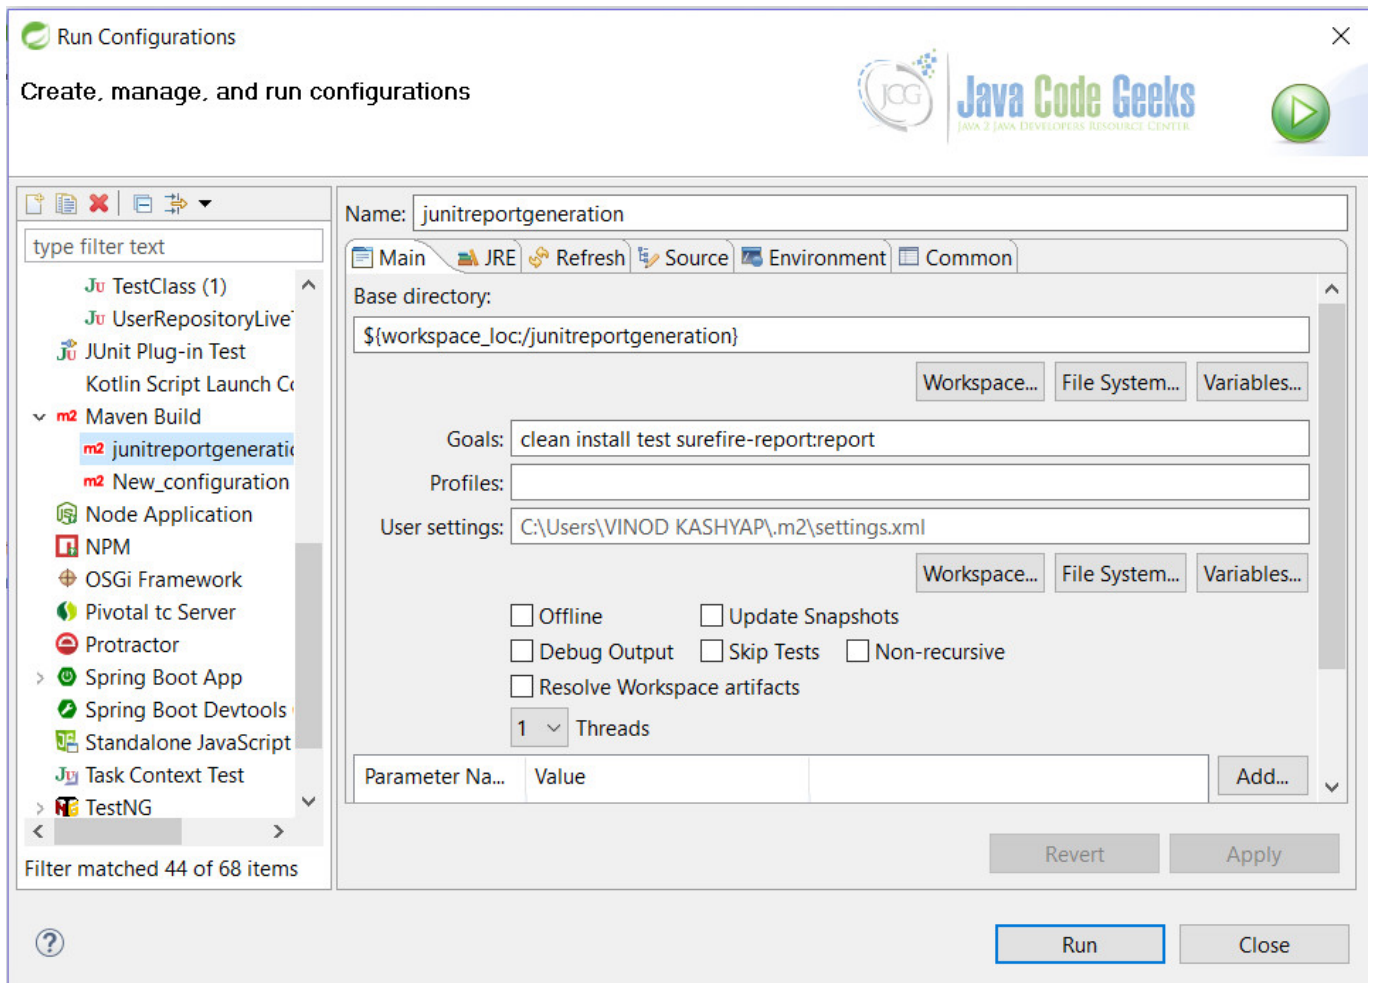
Run Configurations

Create, manage, and run configurations

JCG Java Code Geeks
JAVA 2 JAVA DEVELOPERS RESOURCE CENTER

type filter text

TestClass (1)
UserRepositoryLive
JUnit Plug-in Test
Kotlin Script Launch Co
Maven Build
junitreportgenerati
New_configuration
Node Application
NPM
OSGi Framework
Pivotal tc Server
Protractor
Spring Boot App
Spring Boot Devtools
Standalone JavaScript
Task Context Test
TestNG

Filter matched 44 of 68 items

Name: junitreportgeneration

Main | JRE | Refresh | Source | Environment | Common

Base directory:
${workspace_loc:/junitreportgeneration}

Workspace... | File System... | Variables...

Goals: clean install test surefire-report:report
Profiles:
User settings: C:\Users\VINOD KASHYAP\.m2\settings.xml

Workspace... | File System... | Variables...

Offline
Update Snapshots
Debug Output
Skip Tests
Non-recursive
Resolve Workspace artifacts
1 Threads

| Parameter Na... | Value |
|---|---|

Add...

Revert
Apply

Run
Close